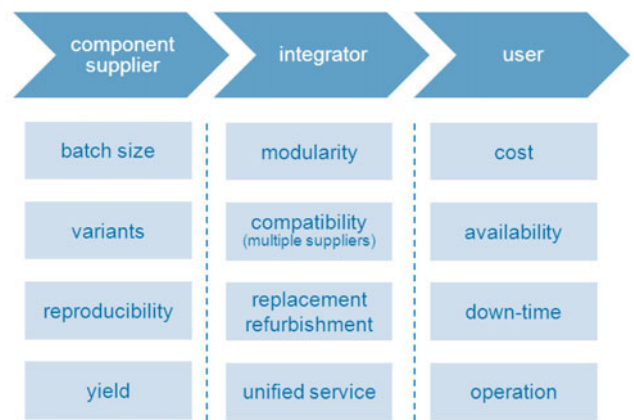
component supplier

integrator

user

batch size

variants

reproducibility

yield

modularity

compatibility
(multiple suppliers)

replacement
refurbishment

unified service

cost

availability

down-time

operation